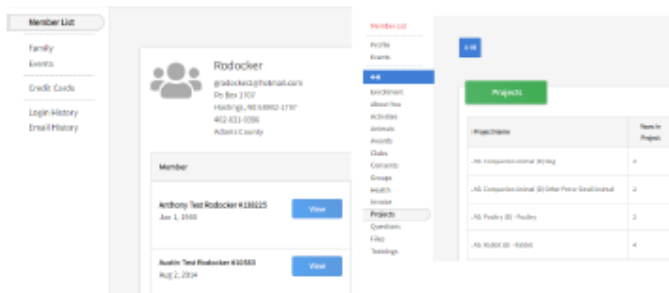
Member List
Family
Events
Credit Cards
Login History
Email History

Rodocker
grodocker@hotmail.com
Po Box 1707
Hastings, NE 68902-1707
402-831-0386
Adams County

Member

Anthony Test Rodocker #100225
Jun 1, 2000
View

Austin Test Rodocker #10583
Aug 2, 2004
View

Member List
Profile
Events
4-H
Enrollment
About You
Activities
Animals
Awards
Clubs
Consents
Groups
Health
Invoice
Projects
Questions
Files
Trainings

4-H

Projects

| Project Name | Years in Project |
|---|---|
| - AS: Companion Animal (K9) Dog | 4 |
| - AS: Companion Animal (K) Other Pet or Small Animal | 2 |
| - AS: Poultry (B) - Poultry | 2 |
| - AS: Rabbit (B) - Rabbit | 4 |